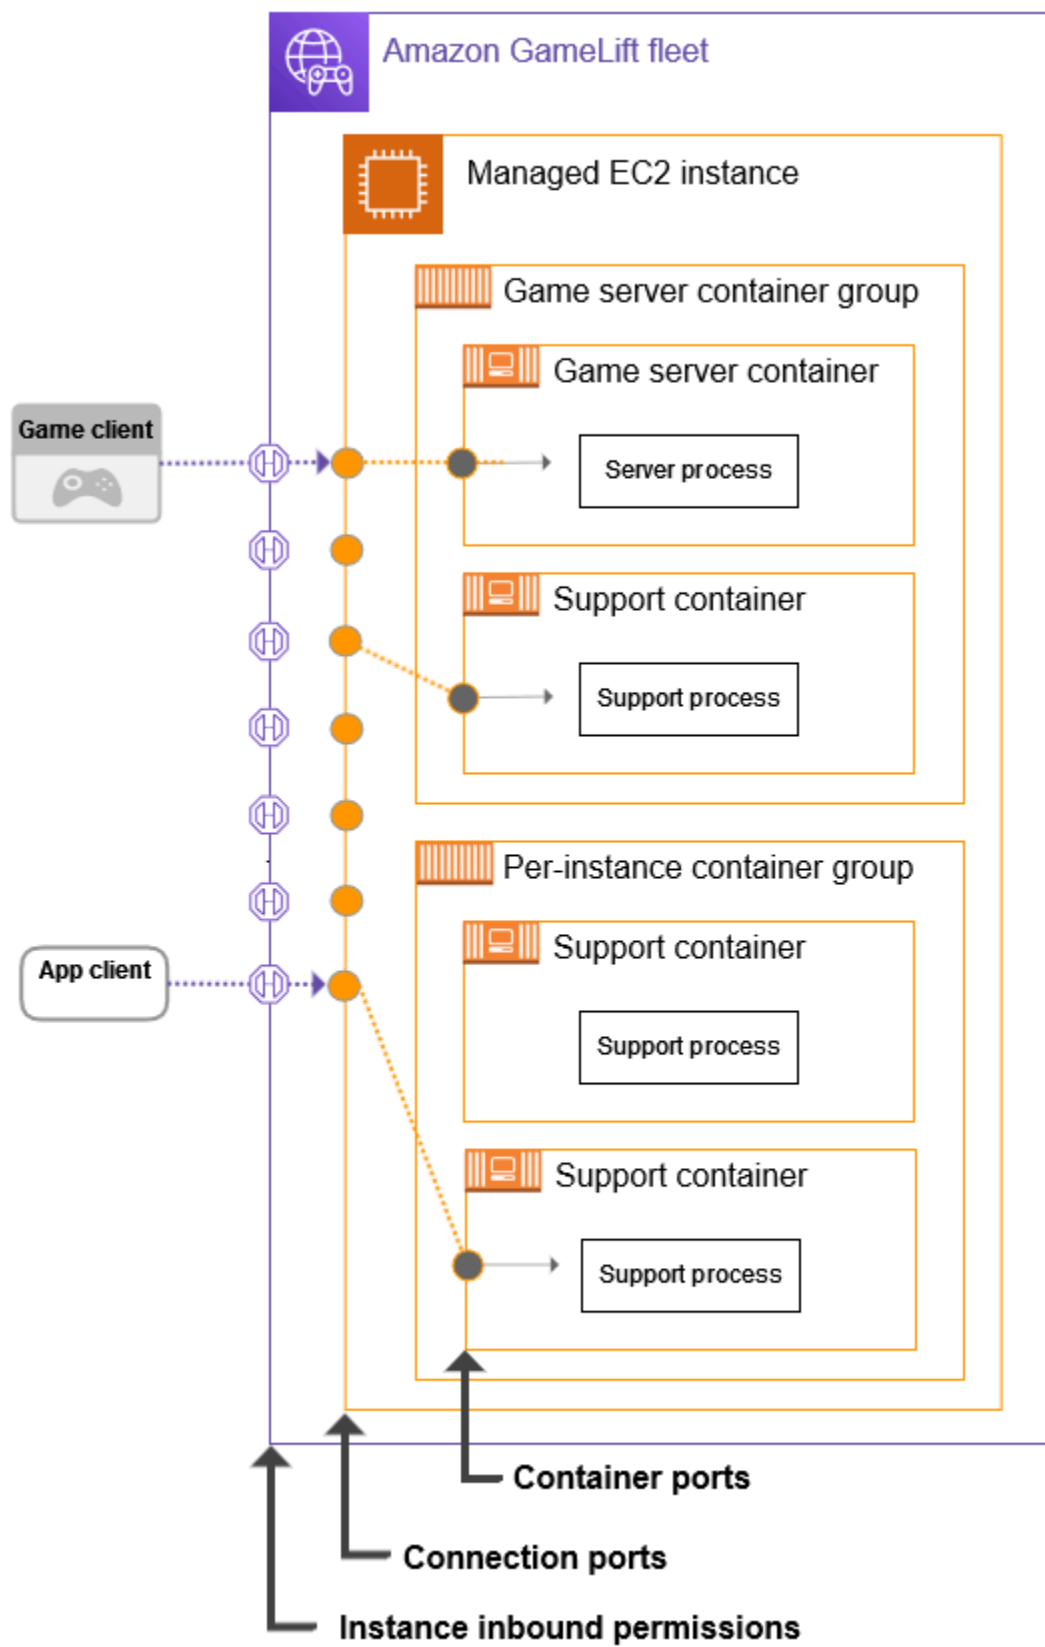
Amazon GameLift fleet

Managed EC2 instance

Game server container group

Game server container

Server process

Support container

Support process

Per-instance container group

Support container

Support process

Support container

Support process

Game client

App client

Container ports

Connection ports

Instance inbound permissions